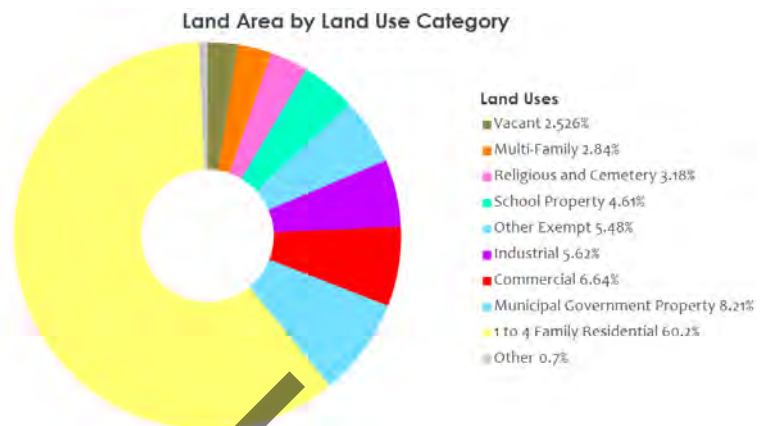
Land Area by Land Use Category

Land Uses
Vacant 2.526%
Multi-Family 2.84%
Religious and Cemetery 3.18%
School Property 4.61%
Other Exempt 5.48%
Industrial 5.62%
Commercial 6.64%
Municipal Government Property 8.21%
1 to 4 Family Residential 60.2%
Other 0.7%